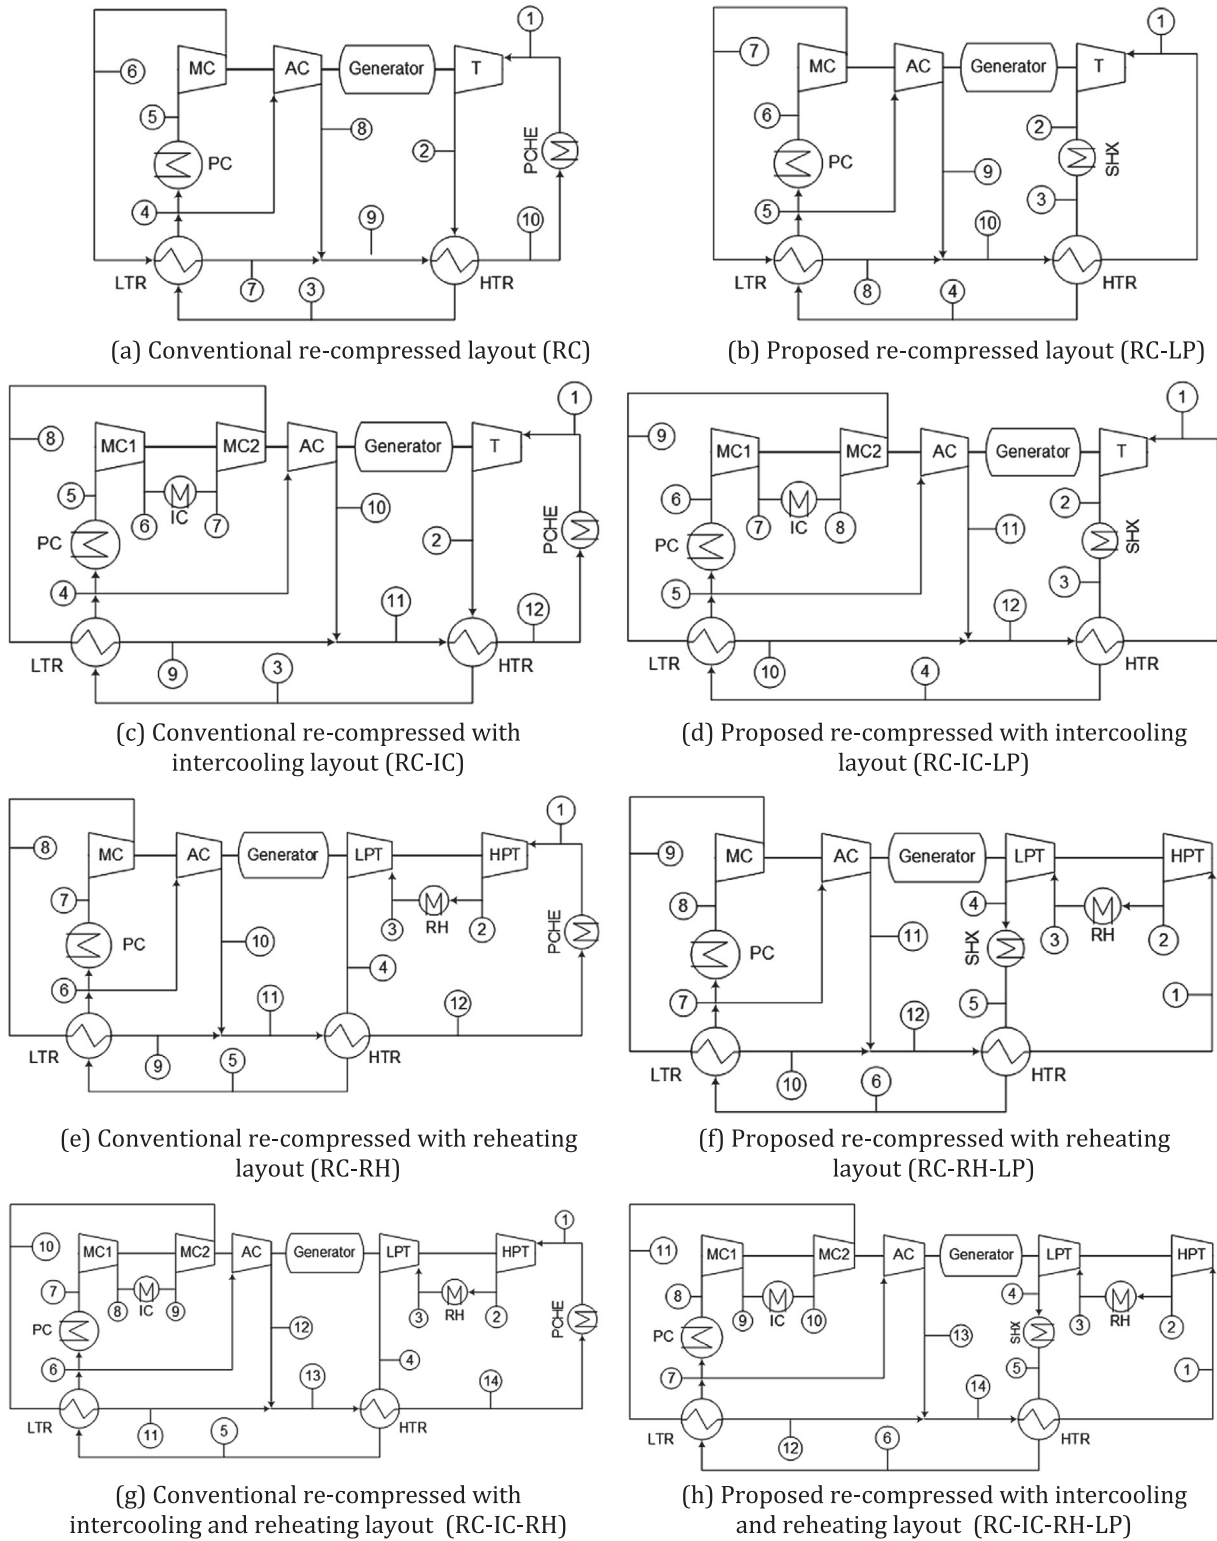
6 MC AC Generator T 1
5 8
PC 2 PCHE
4 9 10
LTR 7 3 HTR

(a) Conventional re-compressed layout (RC)

7 MC AC Generator T 1
6 2
PC 9 SHX
5 3
10
LTR 8 4 HTR

(b) Proposed re-compressed layout (RC-LP)

8 MC1 MC2 AC Generator T 1
5 IC 10
6 7
PC 2 PCHE
4 11 12
LTR 9 3 HTR

(c) Conventional re-compressed with intercooling layout (RC-IC)

9 MC1 MC2 AC Generator T 1
6 IC 2
7 8
PC 11 SHX
5 3
12
LTR 10 4 HTR

(d) Proposed re-compressed with intercooling layout (RC-IC-LP)

8 MC AC Generator LPT HPT 1
7 RH
3 2
PC 10 PCHE
4
6 11 12
LTR 9 5 HTR

(e) Conventional re-compressed with reheating layout (RC-RH)

9 MC AC Generator LPT HPT
8 4
3 RH 2
PC 11 SHX
5 1
7 12
LTR 10 6 HTR

(f) Proposed re-compressed with reheating layout (RC-RH-LP)

10 MC1 MC2 AC Generator LPT HPT 1
7 IC RH
8 9 3 2
PC 12 PCHE
4
6 13 14
LTR 11 5 HTR

(g) Conventional re-compressed with intercooling and reheating layout (RC-IC-RH)

11 MC1 MC2 AC Generator LPT HPT
8 4
9 IC 10 3 RH 2
PC 13 SHX
5 1
7 14
LTR 12 6 HTR

(h) Proposed re-compressed with intercooling and reheating layout (RC-IC-RH-LP)